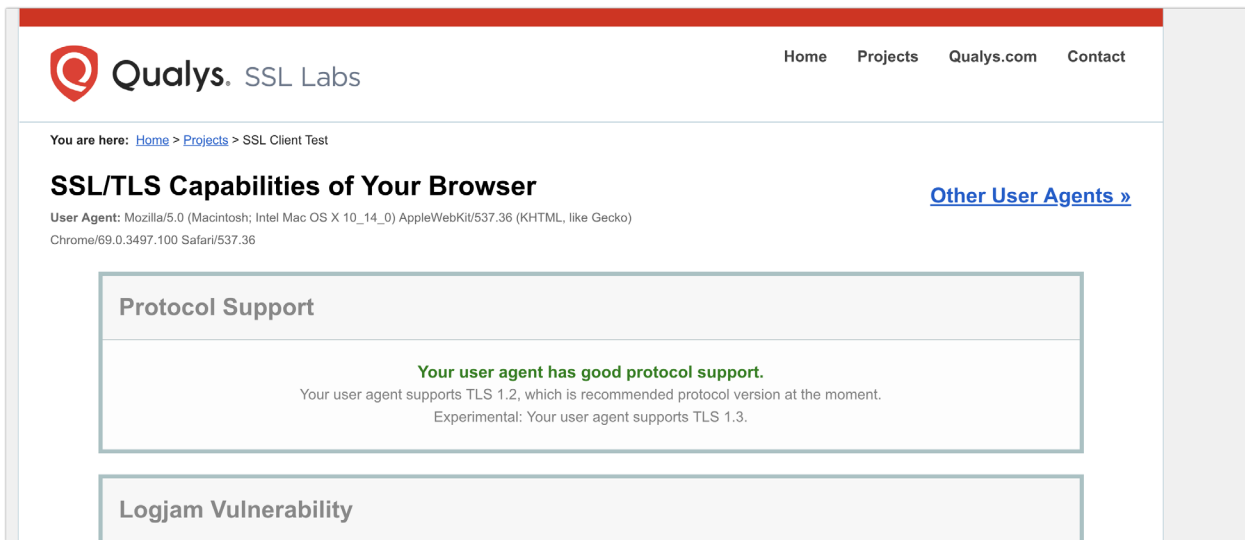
Qualys. SSL Labs

Home Projects Qualys.com Contact

You are here: Home > Projects > SSL Client Test

SSL/TLS Capabilities of Your Browser

Other User Agents »

User Agent: Mozilla/5.0 (Macintosh; Intel Mac OS X 10_14_0) AppleWebKit/537.36 (KHTML, like Gecko) Chrome/69.0.3497.100 Safari/537.36

Protocol Support

Your user agent has good protocol support.
Your user agent supports TLS 1.2, which is recommended protocol version at the moment.
Experimental: Your user agent supports TLS 1.3.

Logjam Vulnerability